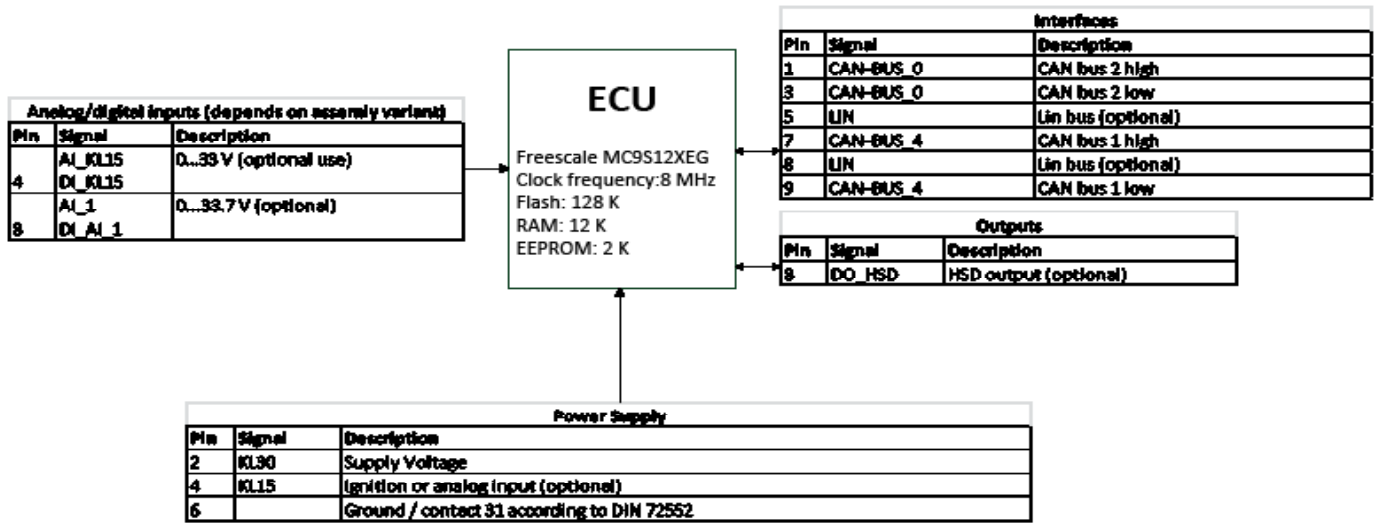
Analog/digital inputs (depends on assemly variant)

| Pin | Signal | Description |
|---|---|---|
| 4 | AI_KL15 DI_KL15 | 0...33 V (optional use) |
| 8 | AI_1 DI_AI_1 | 0...33.7 V (optional) |

ECU

Freescale MC9S12XEG
Clock frequency:8 MHz
Flash: 128 K
RAM: 12 K
EEPROM: 2 K

Interfaces

| Pin | Signal | Description |
|---|---|---|
| 1 | CAN-BUS_0 | CAN bus 2 high |
| 3 | CAN-BUS_0 | CAN bus 2 low |
| 5 | LIN | Lin bus (optional) |
| 7 | CAN-BUS_4 | CAN bus 1 high |
| 8 | LIN | Lin bus (optional) |
| 9 | CAN-BUS_4 | CAN bus 1 low |

Outputs

| Pin | Signal | Description |
|---|---|---|
| 8 | DO_HSD | HSD output (optional) |

Power Supply

| Pin | Signal | Description |
|---|---|---|
| 2 | KL30 | Supply Voltage |
| 4 | KL15 | Ignition or analog input (optional) |
| 6 | | Ground / contact 31 according to DIN 72552 |